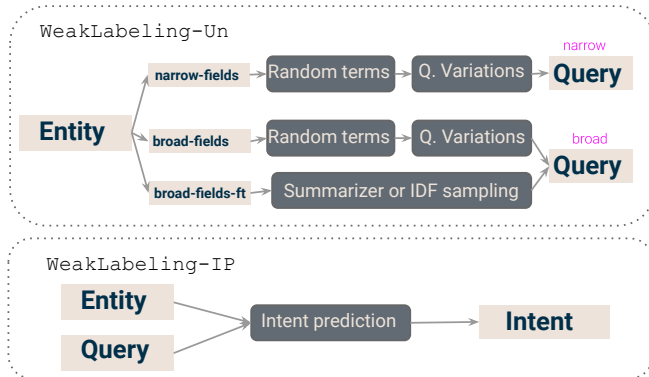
WeakLabeling-Un

narrow-fields

Random terms

Q. Variations

narrow

Query

Entity

broad-fields

Random terms

Q. Variations

broad

Query

broad-fields-ft

Summarizer or IDF sampling

WeakLabeling-IP

Entity

Query

Intent prediction

Intent